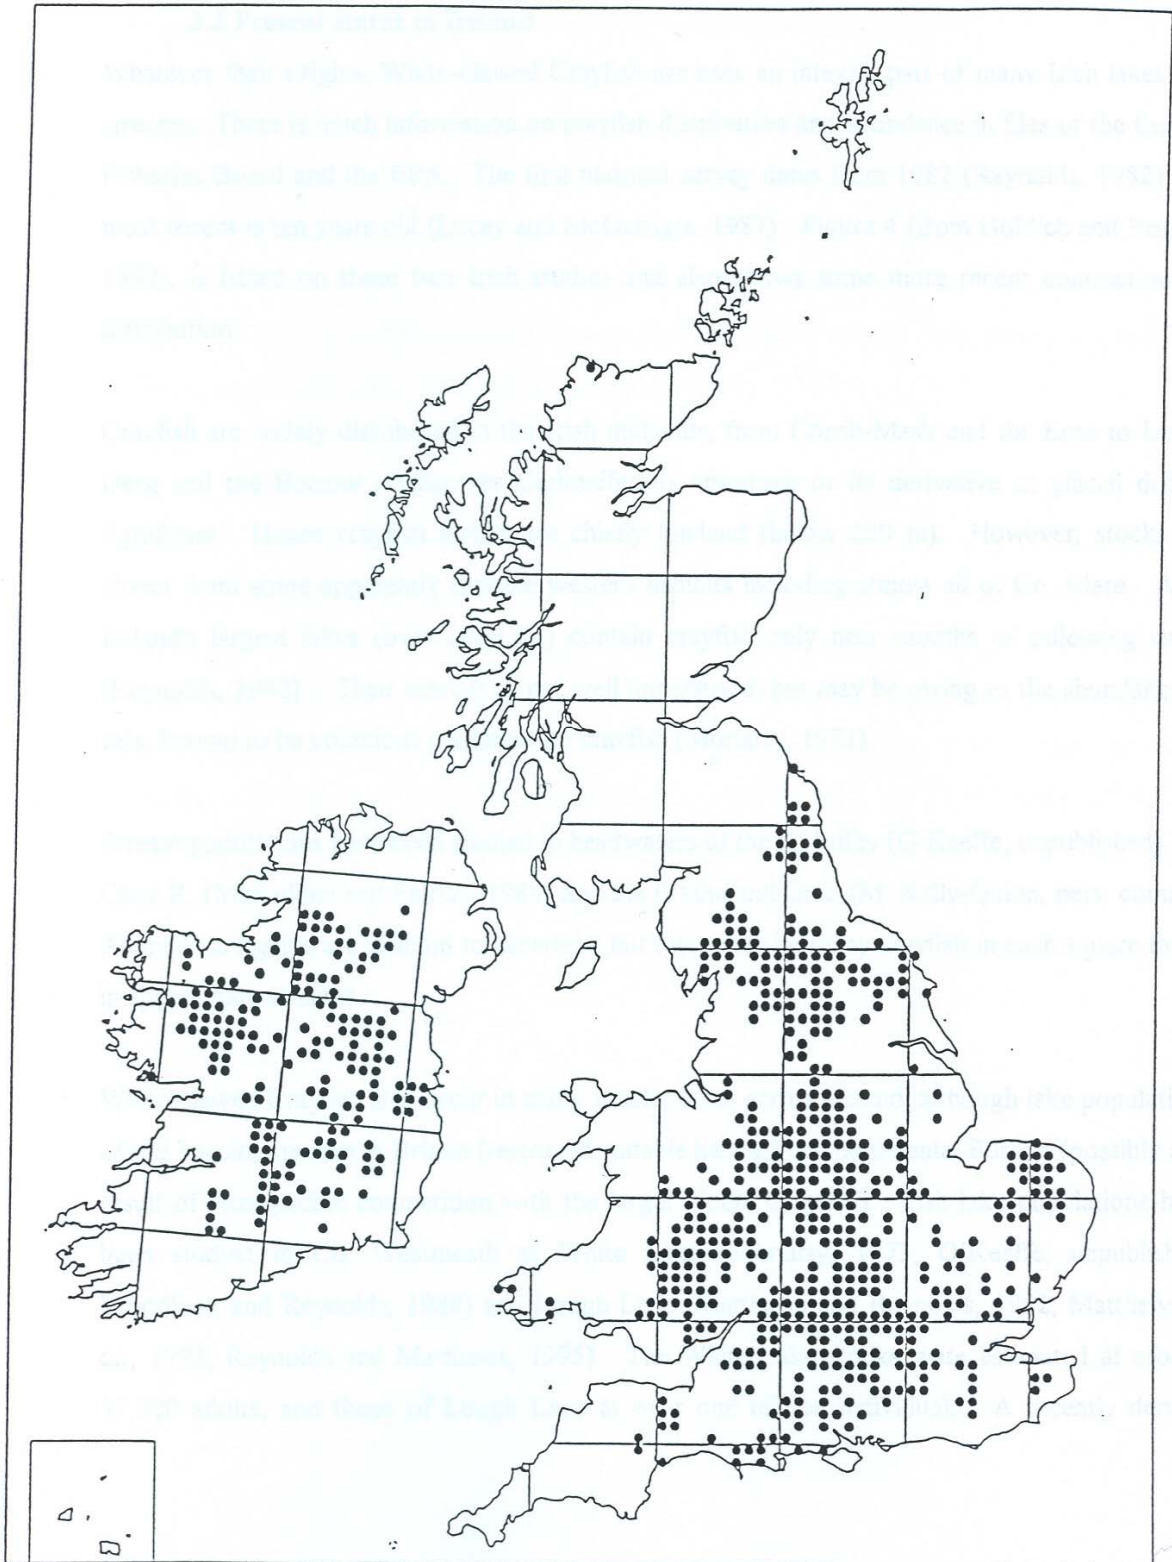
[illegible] Present status in Ireland

Whatever their origins, White-clawed Crayfish are now an integral part of many Irish freshwater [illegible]. There is much information on crayfish distribution and abundance in files of the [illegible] Fisheries Board and the ERFB. The first national survey dates from 1982 (Reynolds, 1982) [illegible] most recent is ten years old (Lucey and McGarrigle, 1987). Figure 4 (from Holdich and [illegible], 1999), is based on these two Irish studies and also shows some more recent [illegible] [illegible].

Crayfish are widely distributed in the Irish midlands, from Corrib-Mask and the Erne to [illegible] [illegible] and the Barrow, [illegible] or in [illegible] of glacial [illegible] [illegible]. These crayfish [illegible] chiefly lowland (below 200 m). However, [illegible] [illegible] some apparently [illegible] including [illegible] of Co. Clare. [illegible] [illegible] largest lakes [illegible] contain crayfish only near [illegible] (Reynolds, 1998). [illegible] may be strong on the shoreline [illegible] found to be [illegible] (Reynolds, 1982).

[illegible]

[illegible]